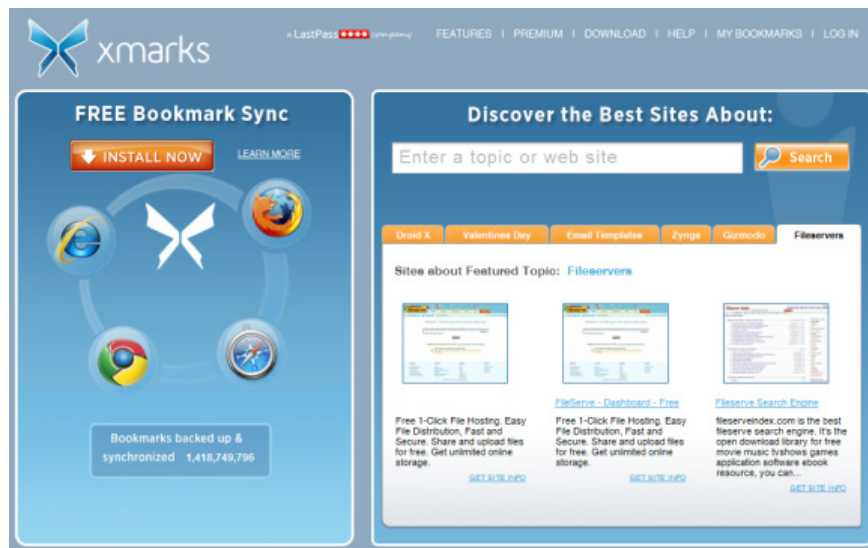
xmarks

a LastPass **** company

FEATURES | PREMIUM | DOWNLOAD | HELP | MY BOOKMARKS | LOG IN

FREE Bookmark Sync

INSTALL NOW

LEARN MORE

Bookmarks backed up & synchronized 1,418,749,796

Discover the Best Sites About:

Enter a topic or web site

Search

Droid X | Valentines Day | Email Templates | Zynga | Gizmodo | Fileservers

Sites about Featured Topic: Fileservers

FileServe - Dashboard - Free

Fileserve Search Engine

Free 1-Click File Hosting. Easy File Distribution, Fast and Secure. Share and upload files for free. Get unlimited online storage.

GET SITE INFO

Free 1-Click File Hosting. Easy File Distribution, Fast and Secure. Share and upload files for free. Get unlimited online storage.

GET SITE INFO

fileserveindex.com is the best fileserve search engine. It's the open download library for free movie music tvshows games application software ebook resource, you can...

GET SITE INFO